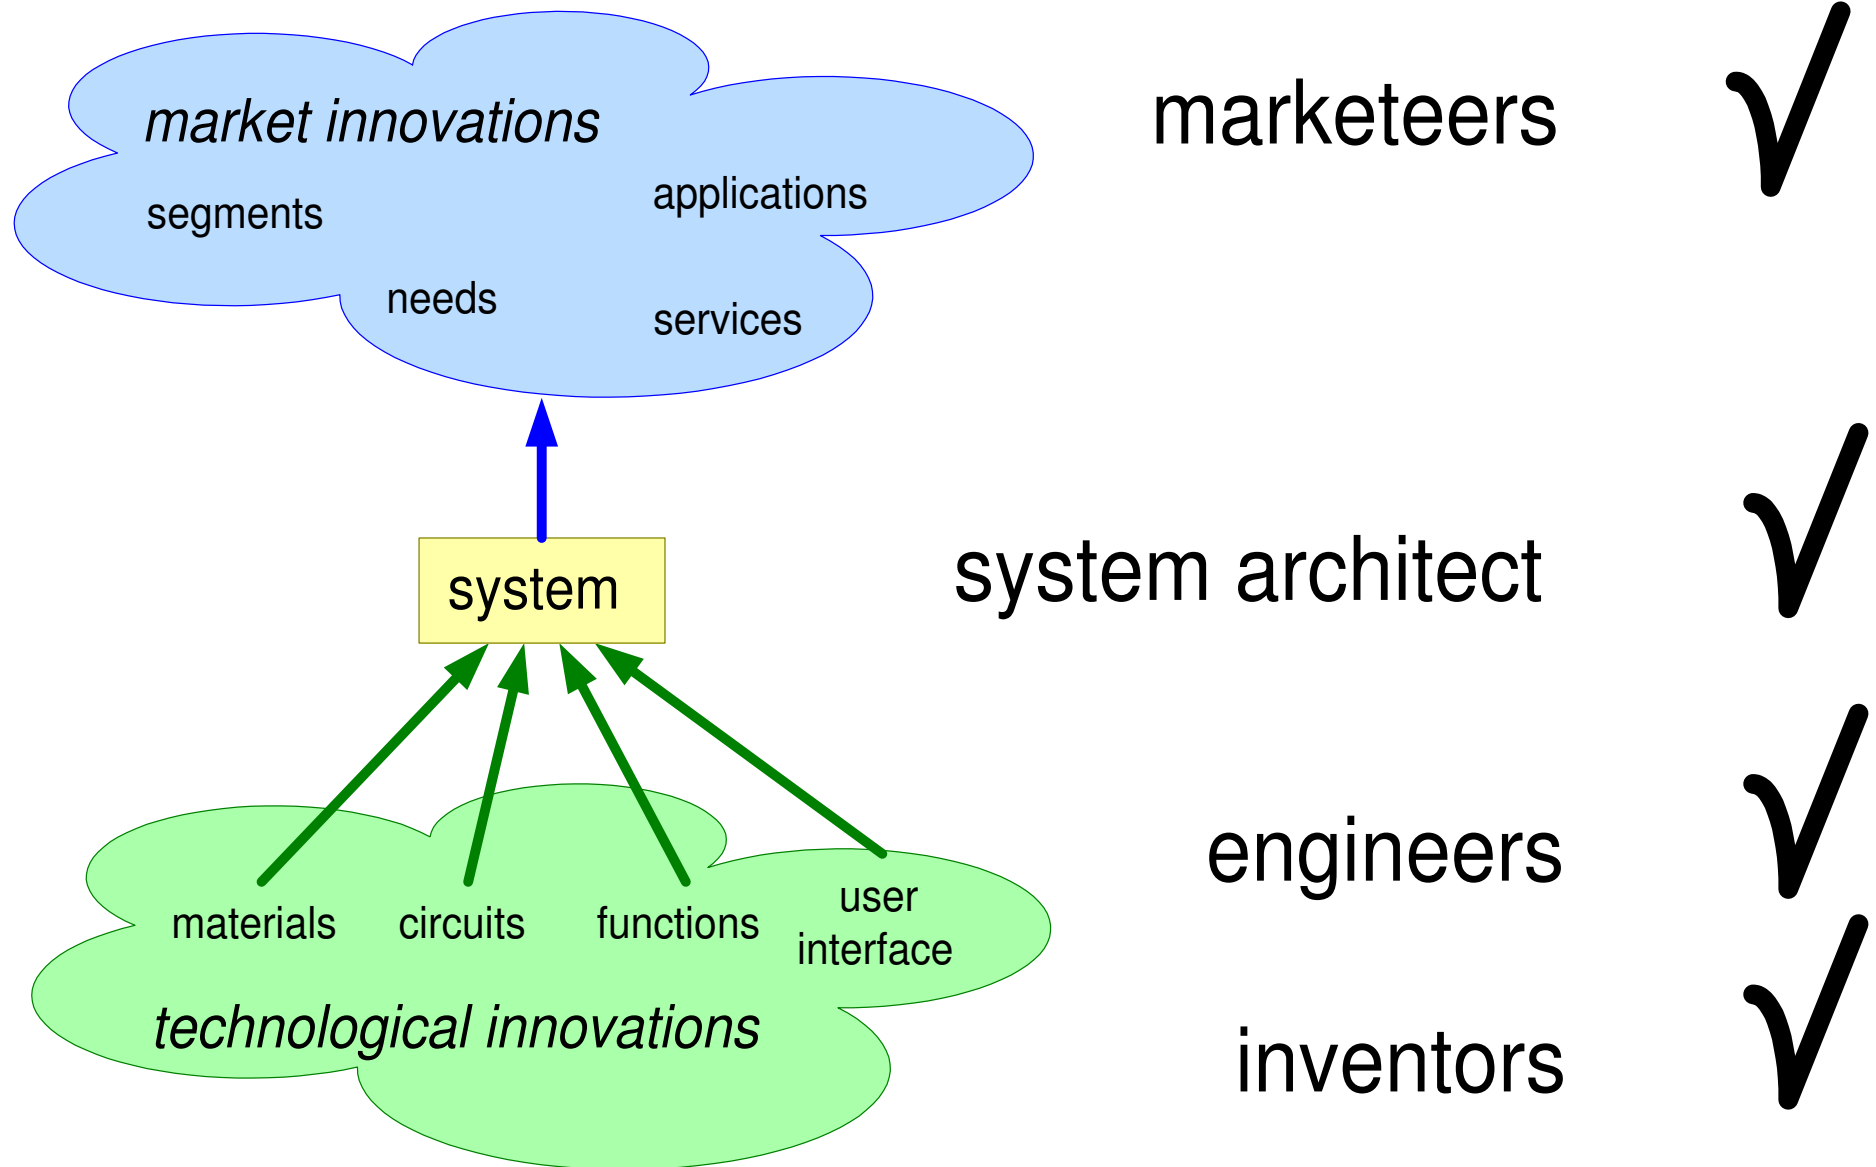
market innovations

segments

applications

needs

services

marketeers √

system

system architect √

materials

circuits

functions

user interface

technological innovations

engineers √

inventors √